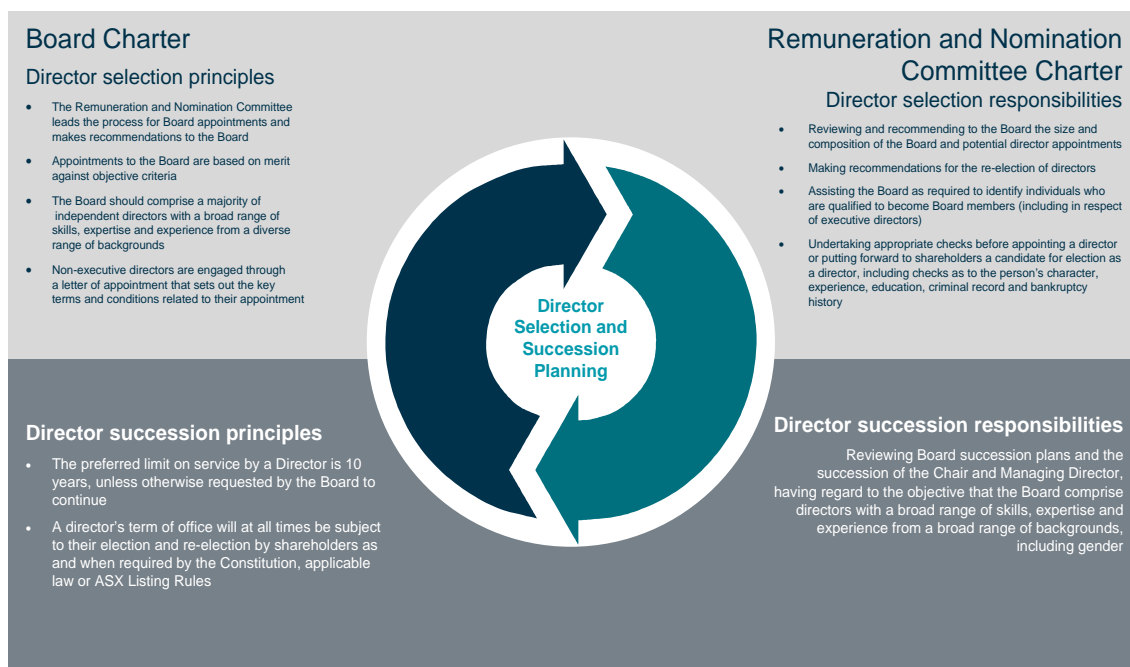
Board Charter

Director selection principles

- The Remuneration and Nomination Committee leads the process for Board appointments and makes recommendations to the Board
- Appointments to the Board are based on merit against objective criteria
- The Board should comprise a majority of independent directors with a broad range of skills, expertise and experience from a diverse range of backgrounds
- Non-executive directors are engaged through a letter of appointment that sets out the key terms and conditions related to their appointment

Remuneration and Nomination Committee Charter

Director selection responsibilities

- Reviewing and recommending to the Board the size and composition of the Board and potential director appointments
- Making recommendations for the re-election of directors
- Assisting the Board as required to identify individuals who are qualified to become Board members (including in respect of executive directors)
- Undertaking appropriate checks before appointing a director or putting forward to shareholders a candidate for election as a director, including checks as to the person's character, experience, education, criminal record and bankruptcy history

Director Selection and Succession Planning

Director succession principles

- The preferred limit on service by a Director is 10 years, unless otherwise requested by the Board to continue
- A director's term of office will at all times be subject to their election and re-election by shareholders as and when required by the Constitution, applicable law or ASX Listing Rules

Director succession responsibilities

Reviewing Board succession plans and the succession of the Chair and Managing Director, having regard to the objective that the Board comprise directors with a broad range of skills, expertise and experience from a broad range of backgrounds, including gender